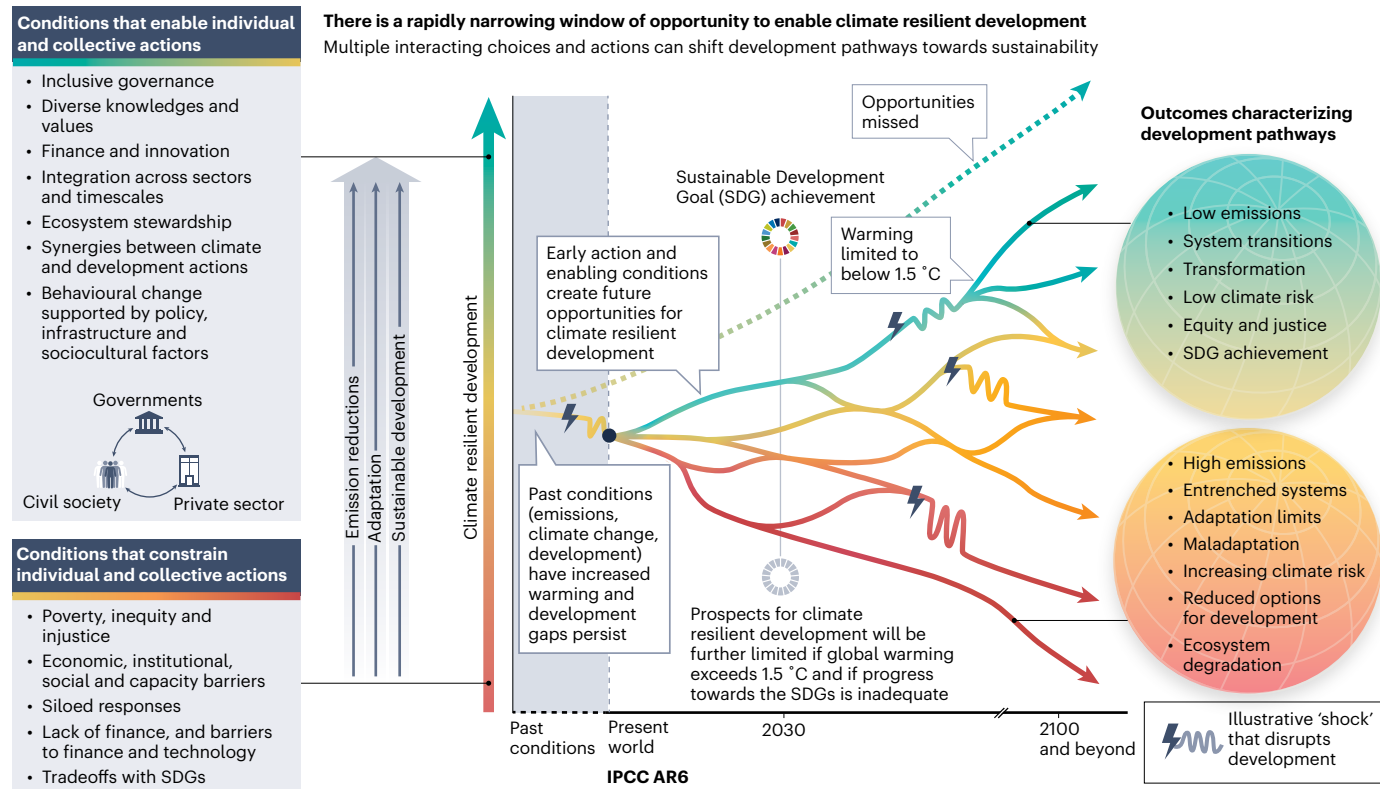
Conditions that enable individual and collective actions

- Inclusive governance
- Diverse knowledges and values
- Finance and innovation
- Integration across sectors and timescales
- Ecosystem stewardship
- Synergies between climate and development actions
- Behavioural change supported by policy, infrastructure and sociocultural factors

Governments

Civil society

Private sector

Conditions that constrain individual and collective actions

- Poverty, inequity and injustice
- Economic, institutional, social and capacity barriers
- Siloed responses
- Lack of finance, and barriers to finance and technology
- Tradeoffs with SDGs

There is a rapidly narrowing window of opportunity to enable climate resilient development

Multiple interacting choices and actions can shift development pathways towards sustainability

Emission reductions

Adaptation

Sustainable development

Climate resilient development

Opportunities missed

Sustainable Development Goal (SDG) achievement

Early action and enabling conditions create future opportunities for climate resilient development

Warming limited to below 1.5 °C

Past conditions (emissions, climate change, development) have increased warming and development gaps persist

Prospects for climate resilient development will be further limited if global warming exceeds 1.5 °C and if progress towards the SDGs is inadequate

Past conditions

Present world

2030

2100 and beyond

IPCC AR6

Outcomes characterizing development pathways

- Low emissions
- System transitions
- Transformation
- Low climate risk
- Equity and justice
- SDG achievement

- High emissions
- Entrenched systems
- Adaptation limits
- Maladaptation
- Increasing climate risk
- Reduced options for development
- Ecosystem degradation

Illustrative 'shock' that disrupts development